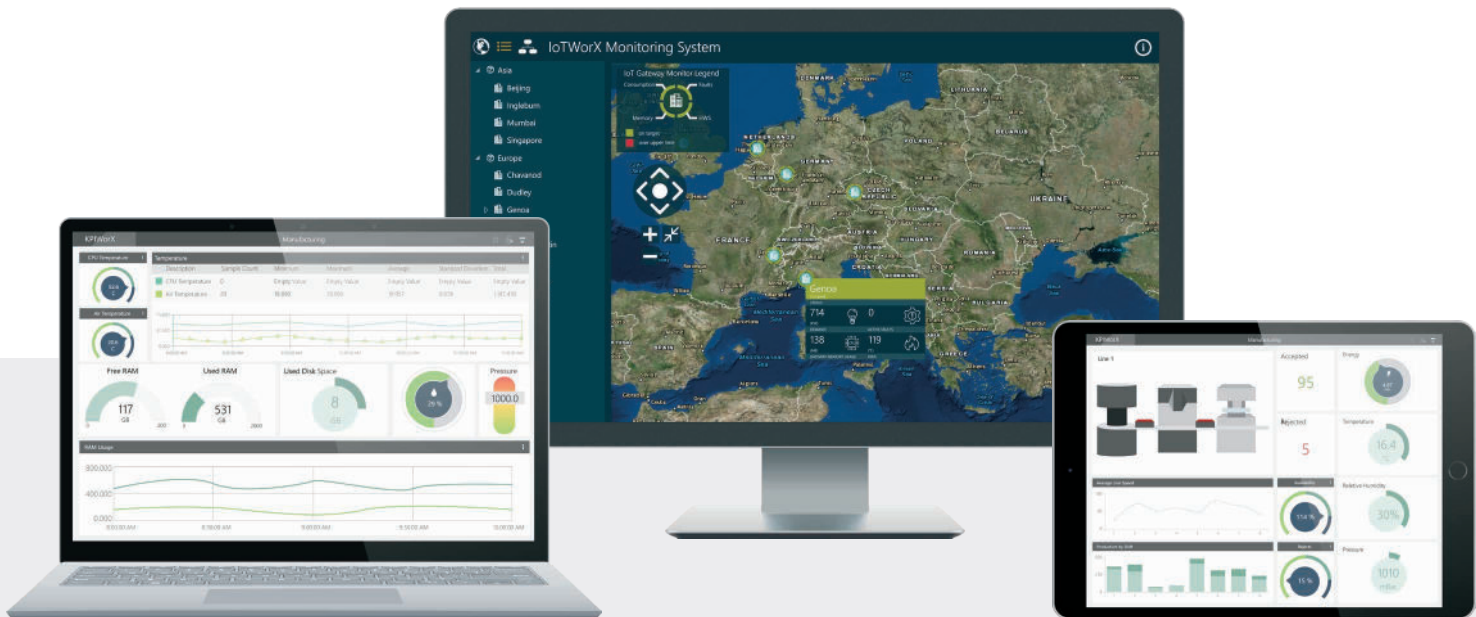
IoTWorX Monitoring System

Asia
Beijing
Ingleburn
Mumbai
Singapore
Europe
Chavanod
Dudley
Genoa

IoT Gateway Monitor Legend
Consumption
Faults
Memory
VMS

NETHERLANDS
GERMANY
CZECH REPUBLIC
FRANCE
AUSTRIA
UKRAINE
ROMANIA
LITHUANIA
BELARUS
POLAND
GREECE
Black Sea
Mediterranean Sea

Genoa
714
0
138
119

KPTalorX
Manufacturing
CPU Temperature
Temperature
Description
Sample Count
Minimum
Maximum
Average
Standard Deviation
Total
CPU Temperature
Air Temperature
Empty Value
Air Temperature
Free RAM
117
GB
Used RAM
531
GB
Used Disk Space
8
GB
26 %
Pressure
1000.0
RAM Usage
800,000
400,000
0.000
8:00:00 AM
8:30:00 AM
9:00:00 AM
9:30:00 AM

KPTalorX
Manufacturing
Line 1
Accepted
95
Rejected
5
Energy
Temperature
16.4
Relative Humidity
30%
Pressure
1010
mBar
Average Line Speed
Production by Shift
114 %
15 %